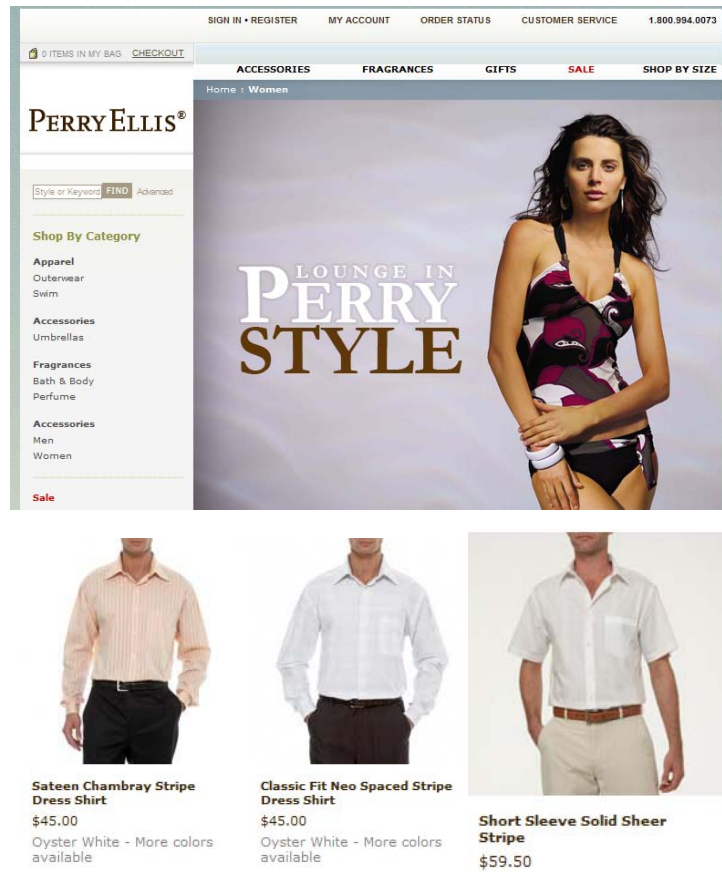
SIGN IN • REGISTER MY ACCOUNT ORDER STATUS CUSTOMER SERVICE 1.800.994.0073

0 ITEMS IN MY BAG CHECKOUT

ACCESSORIES FRAGRANCES GIFTS SALE SHOP BY SIZE

PERRY ELLIS®

Home : Women

Style or Keyword FIND Advanced

Shop By Category

Apparel
Outerwear
Swim

Accessories
Umbrellas

Fragrances
Bath & Body
Perfume

Accessories
Men
Women

Sale

LOUNGE IN PERRY STYLE

Sateen Chambray Stripe Dress Shirt
$45.00
Oyster White - More colors available

Classic Fit Neo Spaced Stripe Dress Shirt
$45.00
Oyster White - More colors available

Short Sleeve Solid Sheer Stripe
$59.50